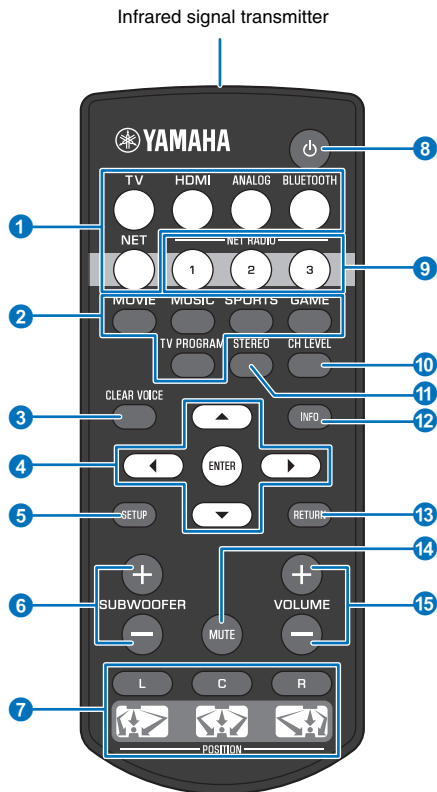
Infrared signal transmitter

YAMAHA

TV HDMI ANALOG BLUETOOTH

NET

NET RADIO

1 2 3

MOVIE MUSIC SPORTS GAME

TV PROGRAM STEREO CH LEVEL

CLEAR VOICE

INFO

ENTER

SETUP

RETURN

SUBWOOFER

MUTE

VOLUME

L C R

POSITION

1
2
3
4
5
6
7
8
9
10
11
12
13
14
15